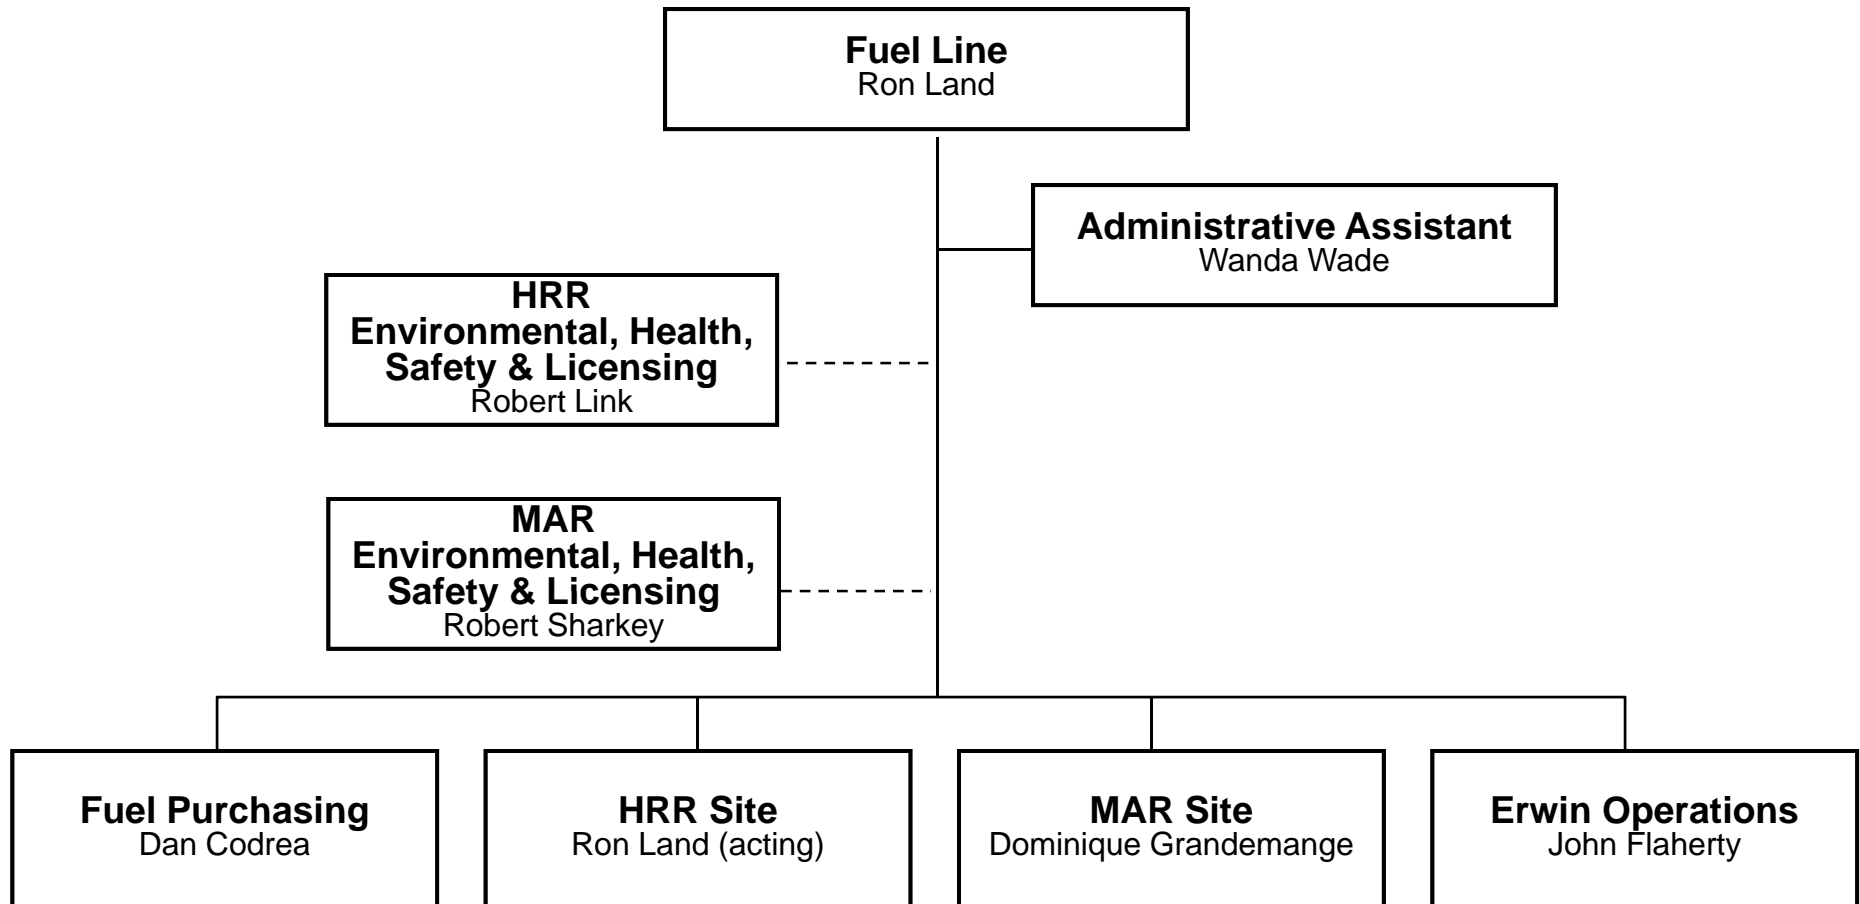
Fuel Line
Ron Land

Administrative Assistant
Wanda Wade

HRR
Environmental, Health, Safety & Licensing
Robert Link

MAR
Environmental, Health, Safety & Licensing
Robert Sharkey

Fuel Purchasing
Dan Codrea

HRR Site
Ron Land (acting)

MAR Site
Dominique Grandemange

Erwin Operations
John Flaherty